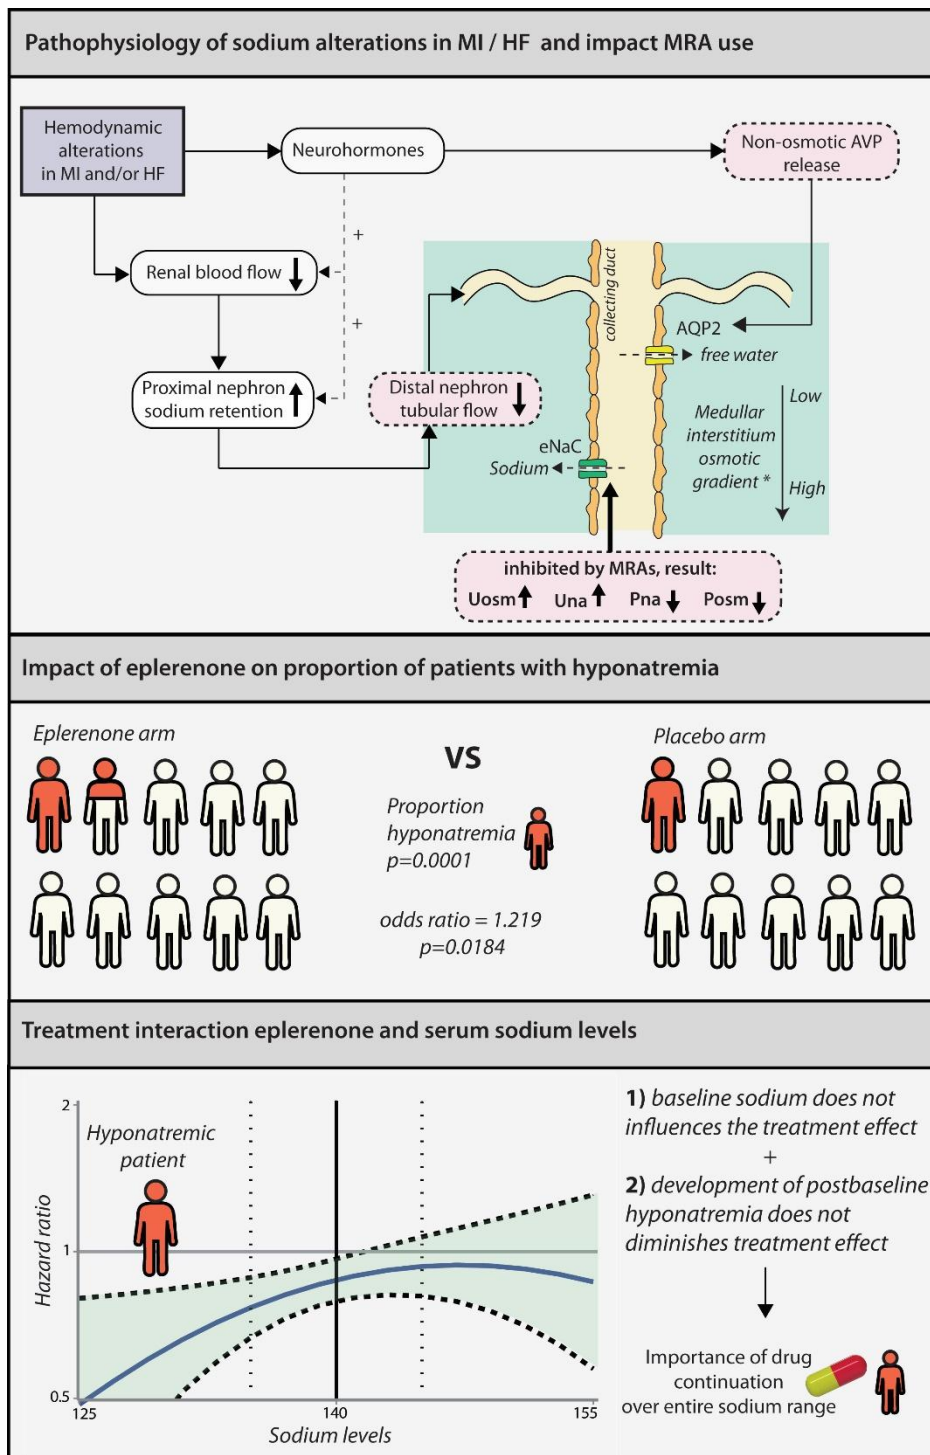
Pathophysiology of sodium alterations in MI / HF and impact MRA use

Hemodynamic alterations in MI and/or HF

Neurohormones

Non-osmotic AVP release

+

Renal blood flow ↓

+

collecting duct

AQP2

free water

Proximal nephron sodium retention ↑

Distal nephron tubular flow ↓

Low

Medullar interstitium osmotic gradient *

High

eNaC

Sodium

inhibited by MRAs, result:

Uosm ↑ Una ↑ Pna ↓ Posm ↓

Impact of eplerenone on proportion of patients with hyponatremia

Eplerenone arm

VS

Placebo arm

Proportion hyponatremia p=0.0001

odds ratio = 1.219 p=0.0184

Treatment interaction eplerenone and serum sodium levels

2

Hyponatremic patient

1

0.5

Hazard ratio

125

140

155

Sodium levels

1) baseline sodium does not influences the treatment effect

+

2) development of postbaseline hyponatremia does not diminishes treatment effect

Importance of drug continuation over entire sodium range